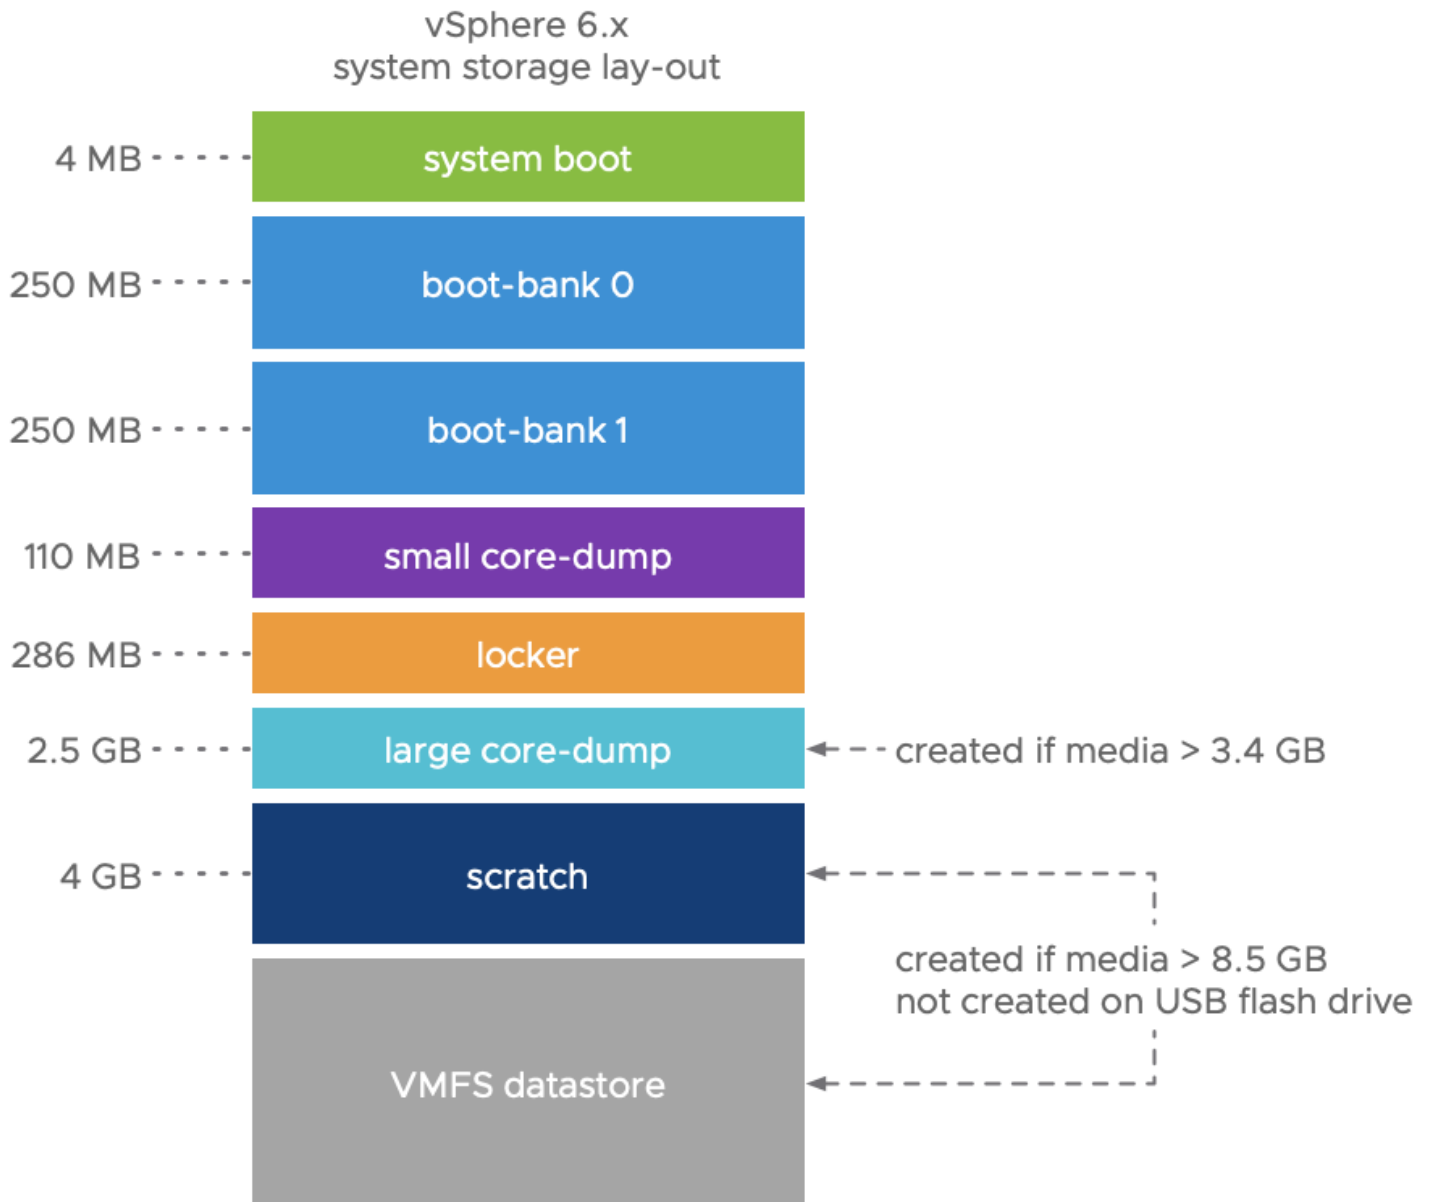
vSphere 6.x
system storage lay-out

4 MB
system boot

250 MB
boot-bank 0

250 MB
boot-bank 1

110 MB
small core-dump

286 MB
locker

2.5 GB
large core-dump
created if media > 3.4 GB

4 GB
scratch

created if media > 8.5 GB
not created on USB flash drive

VMFS datastore